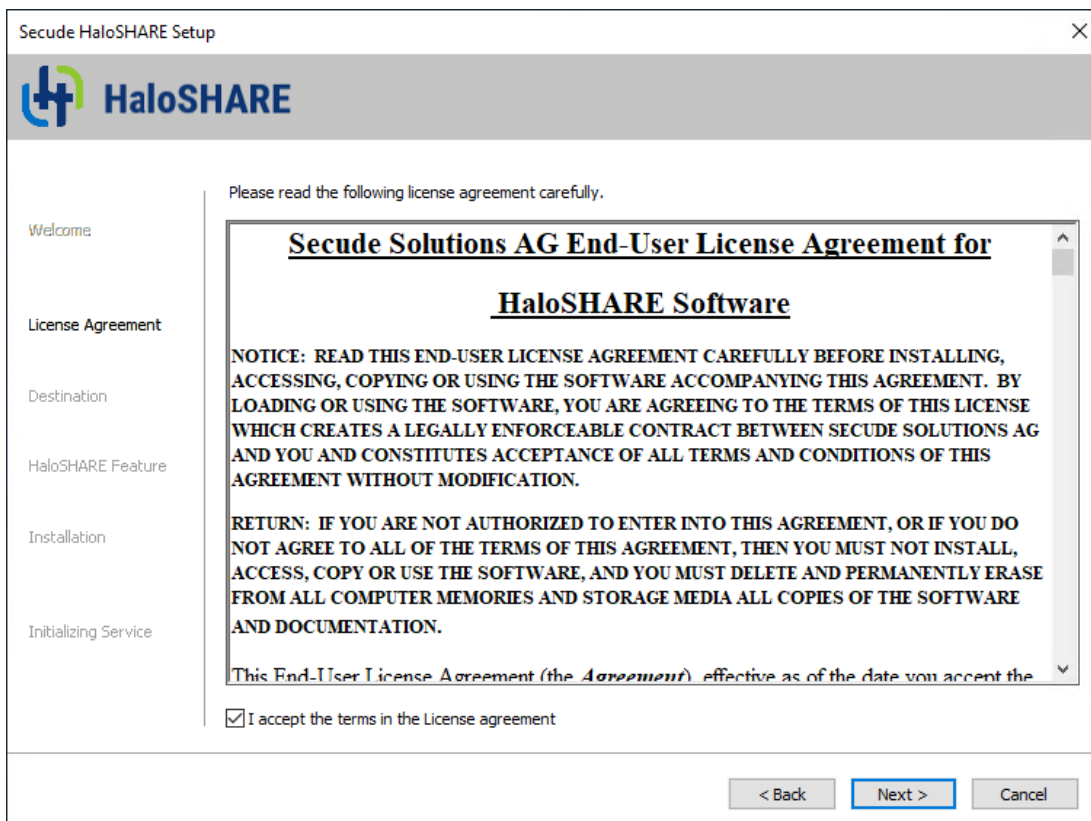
Secude HaloSHARE Setup

HaloSHARE

Welcome

License Agreement

Destination

HaloSHARE Feature

Installation

Initializing Service

Please read the following license agreement carefully.

Secude Solutions AG End-User License Agreement for

HaloSHARE Software

NOTICE: READ THIS END-USER LICENSE AGREEMENT CAREFULLY BEFORE INSTALLING, ACCESSING, COPYING OR USING THE SOFTWARE ACCOMPANYING THIS AGREEMENT. BY LOADING OR USING THE SOFTWARE, YOU ARE AGREEING TO THE TERMS OF THIS LICENSE WHICH CREATES A LEGALLY ENFORCEABLE CONTRACT BETWEEN SECUDE SOLUTIONS AG AND YOU AND CONSTITUTES ACCEPTANCE OF ALL TERMS AND CONDITIONS OF THIS AGREEMENT WITHOUT MODIFICATION.

RETURN: IF YOU ARE NOT AUTHORIZED TO ENTER INTO THIS AGREEMENT, OR IF YOU DO NOT AGREE TO ALL OF THE TERMS OF THIS AGREEMENT, THEN YOU MUST NOT INSTALL, ACCESS, COPY OR USE THE SOFTWARE, AND YOU MUST DELETE AND PERMANENTLY ERASE FROM ALL COMPUTER MEMORIES AND STORAGE MEDIA ALL COPIES OF THE SOFTWARE AND DOCUMENTATION.

This End-User License Agreement (the *Agreement*), effective as of the date you accept the

I accept the terms in the License agreement

< Back Next > Cancel